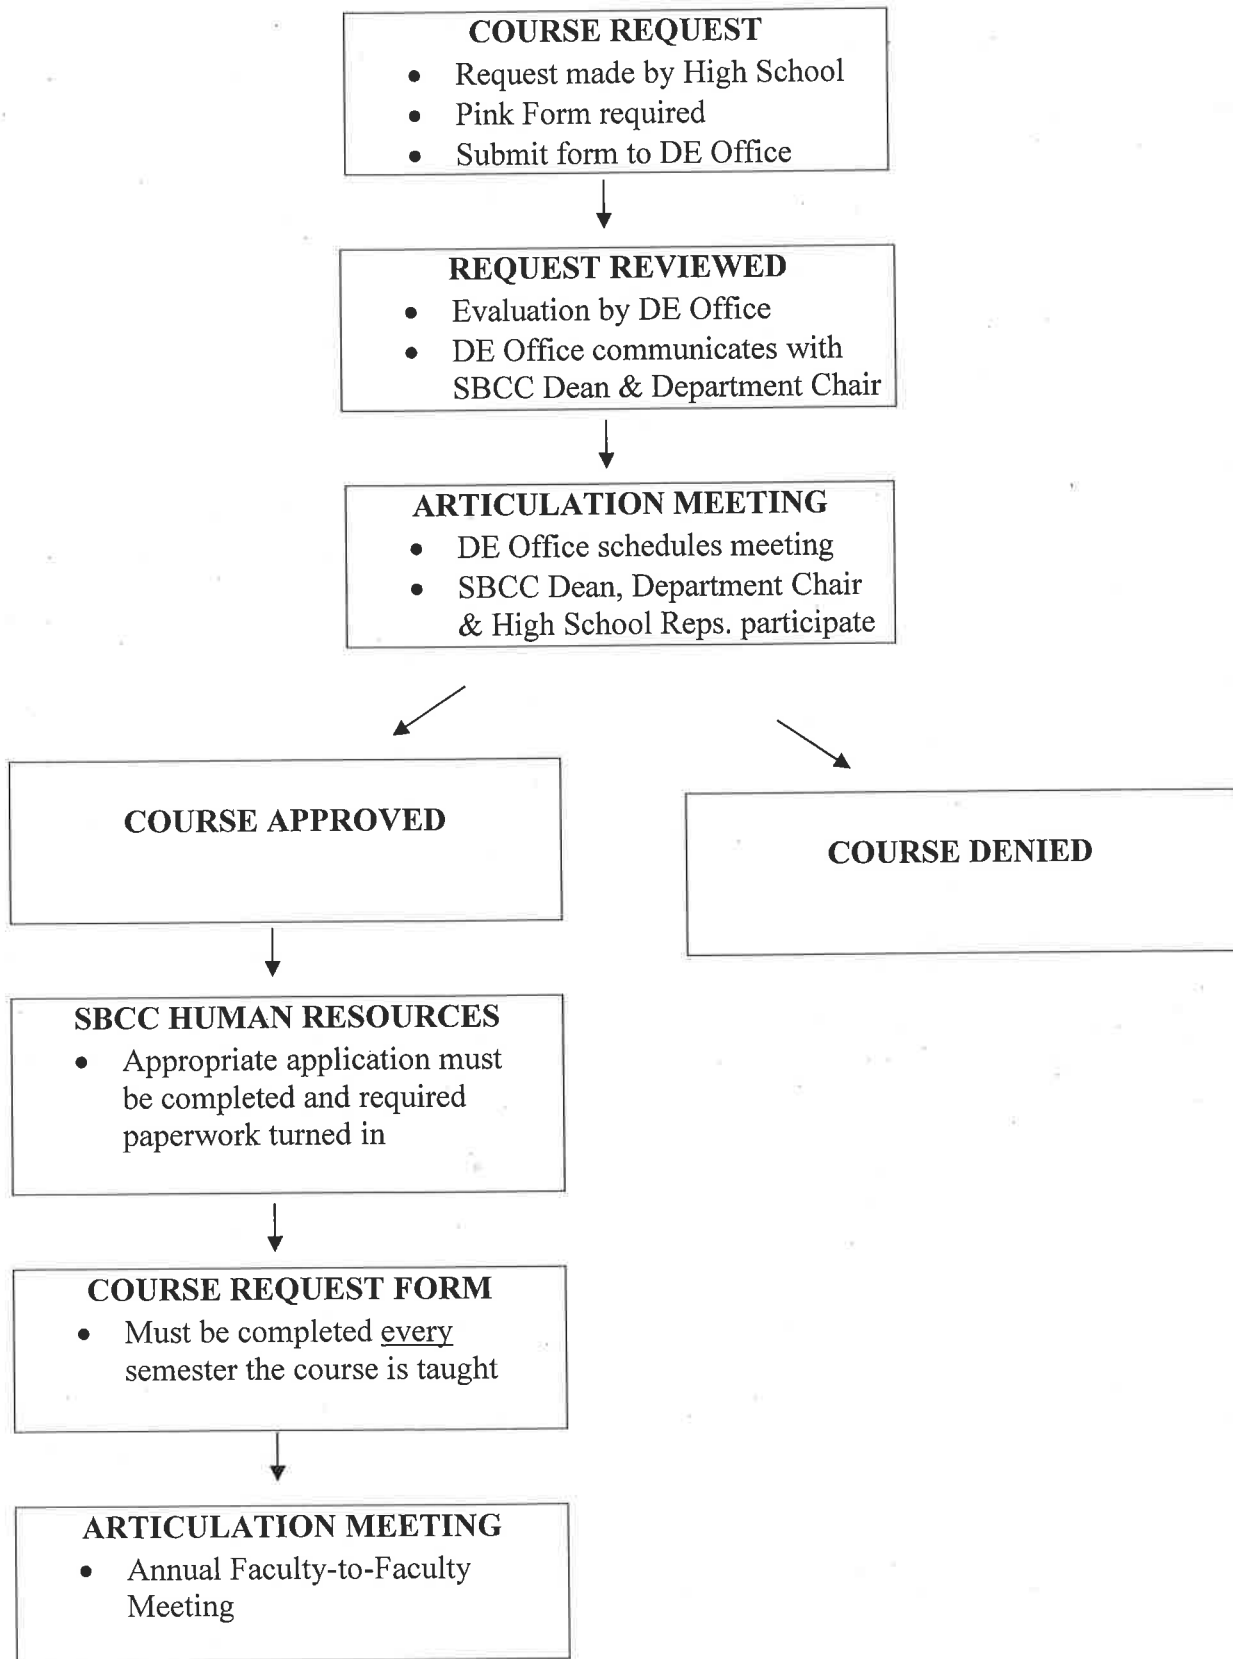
COURSE REQUEST
- Request made by High School
- Pink Form required
- Submit form to DE Office

REQUEST REVIEWED
- Evaluation by DE Office
- DE Office communicates with SBCC Dean & Department Chair

ARTICULATION MEETING
- DE Office schedules meeting
- SBCC Dean, Department Chair & High School Reps. participate

COURSE APPROVED

COURSE DENIED

SBCC HUMAN RESOURCES
- Appropriate application must be completed and required paperwork turned in

COURSE REQUEST FORM
- Must be completed every semester the course is taught

ARTICULATION MEETING
- Annual Faculty-to-Faculty Meeting